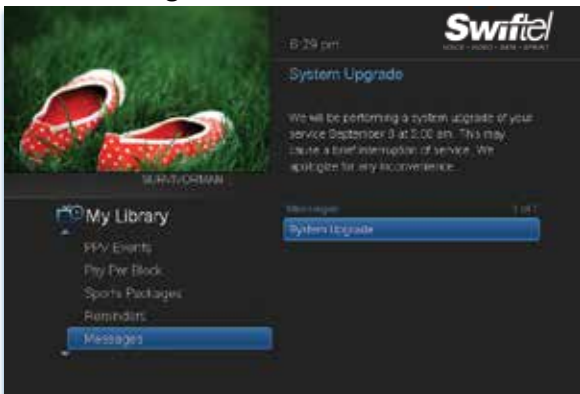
6:29 pm

Swiftel
VOICE • VIDEO • DATA • SPIRIT

System Upgrade

We will be performing a system upgrade of your service September 8 at 3:00 am. This may cause a brief interruption of service. We apologize for any inconvenience.

SURVIVORMAN

My Library

PPV Events
Pay Per Block
Sports Packages
Reminders
Messages

Messages 1 of 1
System Upgrade